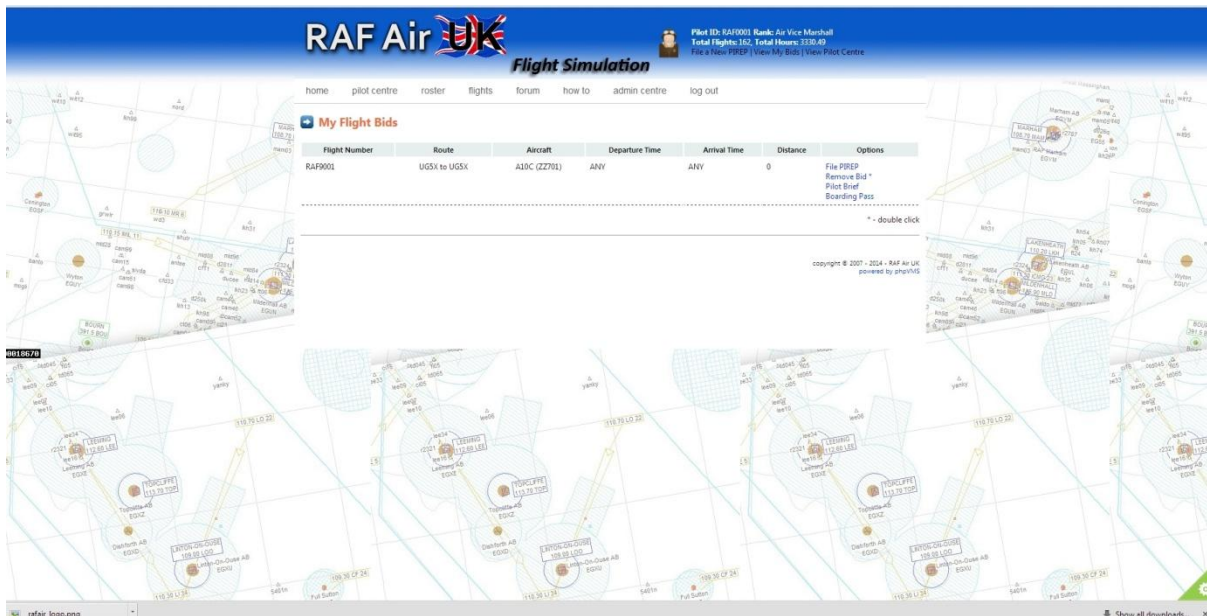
RAF Air UK Flight Simulation

Pilot ID: RAF0001 Rank: Air Vice Marshall
Total Flights: 162, Total Hours: 3330.49
File a New PIREP | View My Bids | View Pilot Centre

home pilot centre roster flights forum how to admin centre log out

My Flight Bids

| Flight Number | Route | Aircraft | Departure Time | Arrival Time | Distance | Options |
|---|---|---|---|---|---|---|
| RAF9001 | UG5X to UG5X | A10C (ZZ701) | ANY | ANY | 0 | File PIREP Remove Bid * Pilot Brief Boarding Pass |

* - double click

copyright © 2007 - 2014 - RAF Air UK
powered by phpVMS

rafair_logo.png

Show all downloads